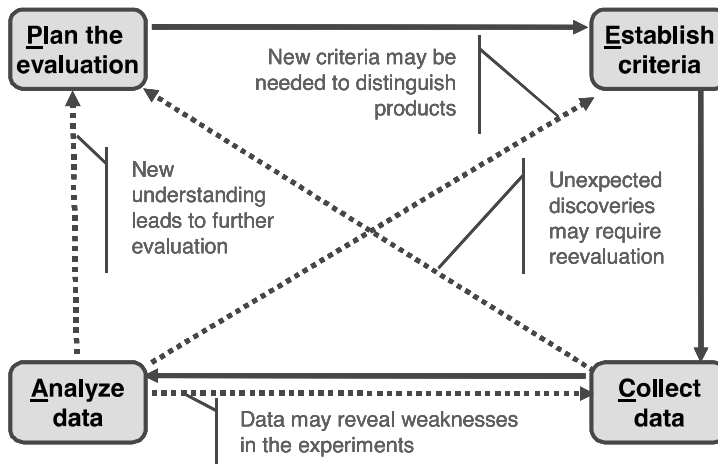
Plan the evaluation

Establish criteria

New criteria may be needed to distinguish products

New understanding leads to further evaluation

Unexpected discoveries may require reevaluation

Analyze data

Collect data

Data may reveal weaknesses in the experiments